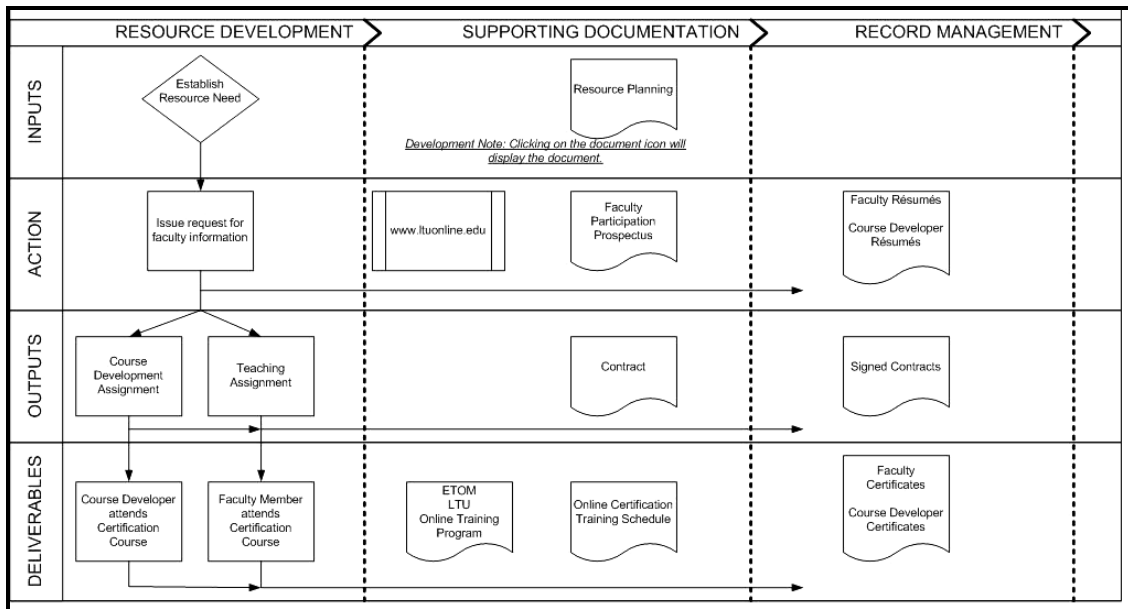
RESOURCE DEVELOPMENT

SUPPORTING DOCUMENTATION

RECORD MANAGEMENT

INPUTS

Establish Resource Need

Resource Planning

Development Note: Clicking on the document icon will display the document.

ACTION

Issue request for faculty information

www.ltuonline.edu

Faculty Participation Prospectus

Faculty Résumés

Course Developer Résumés

OUTPUTS

Course Development Assignment

Teaching Assignment

Contract

Signed Contracts

DELIVERABLES

Course Developer attends Certification Course

Faculty Member attends Certification Course

ETOM LTU Online Training Program

Online Certification Training Schedule

Faculty Certificates

Course Developer Certificates